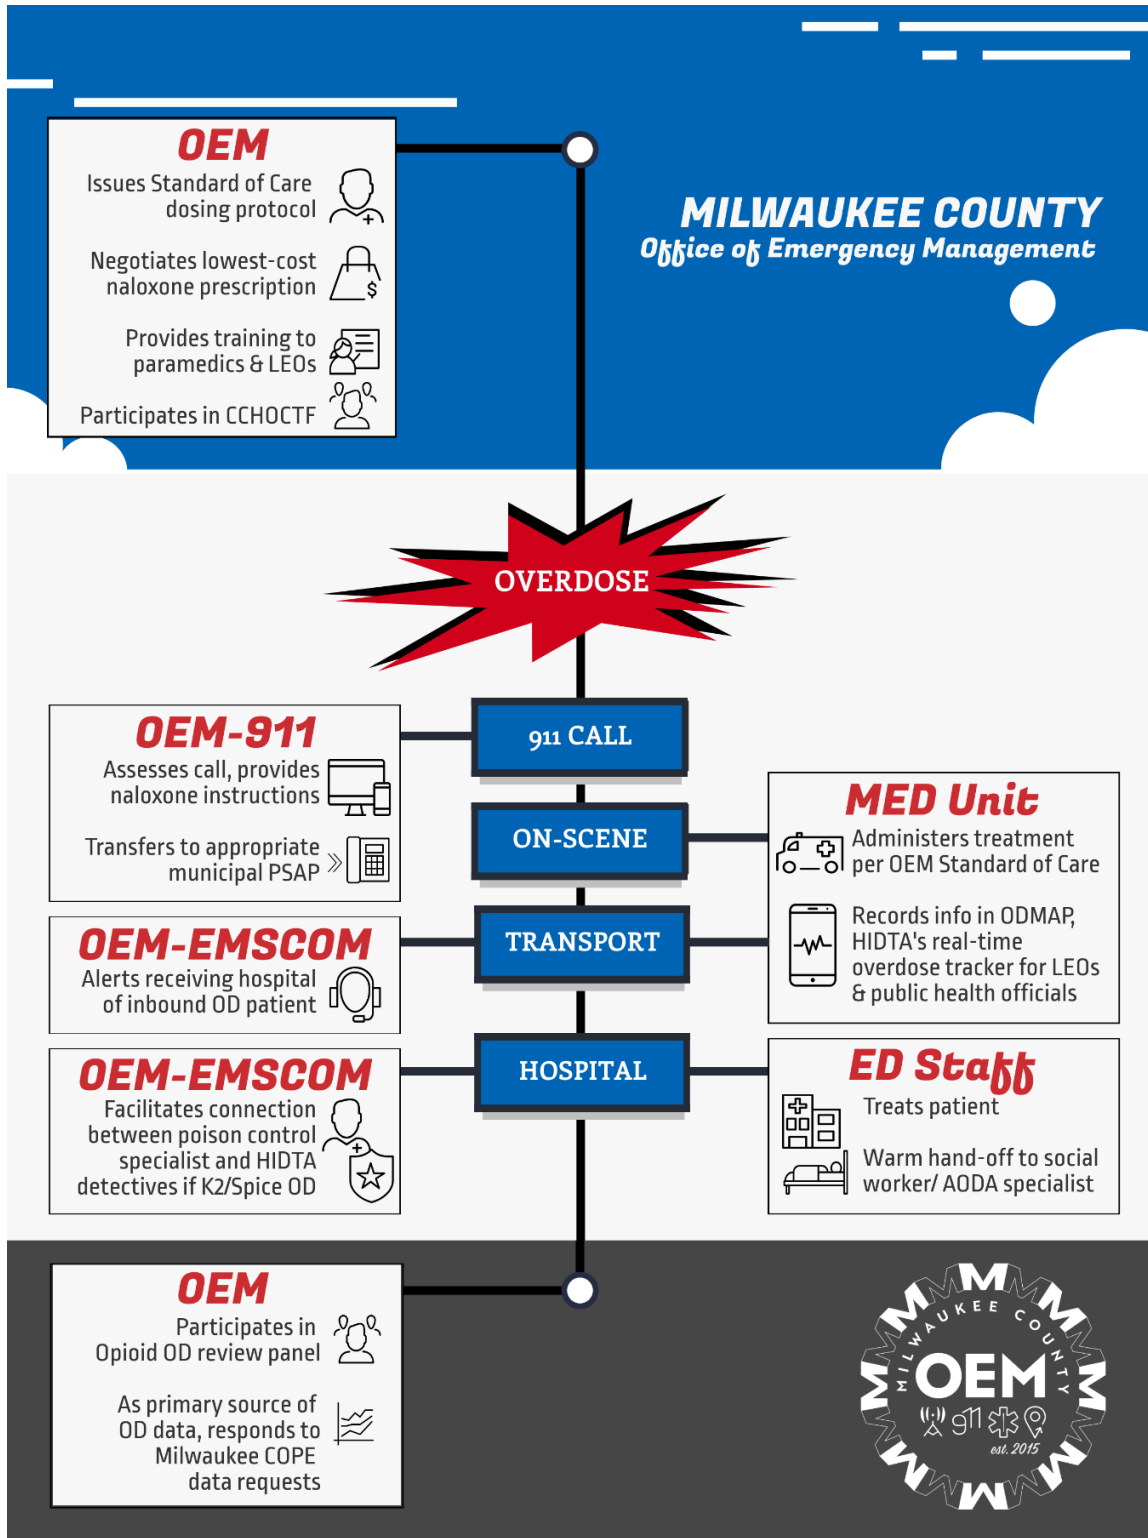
OEM
Issues Standard of Care dosing protocol

Negotiates lowest-cost naloxone prescription

Provides training to paramedics & LEOs

Participates in CCHOCTF

MILWAUKEE COUNTY
Office of Emergency Management

OVERDOSE

OEM-911
Assesses call, provides naloxone instructions

Transfers to appropriate municipal PSAP

911 CALL

ON-SCENE

TRANSPORT

HOSPITAL

MED Unit
Administers treatment per OEM Standard of Care

Records info in ODMAP, HIDTA's real-time overdose tracker for LEOs & public health officials

OEM-EMSCOM
Alerts receiving hospital of inbound OD patient

OEM-EMSCOM
Facilitates connection between poison control specialist and HIDTA detectives if K2/Spice OD

ED Staff
Treats patient

Warm hand-off to social worker/ AODA specialist

OEM
Participates in Opioid OD review panel

As primary source of OD data, responds to Milwaukee COPE data requests

MILWAUKEE COUNTY
OEM
911
est. 2015